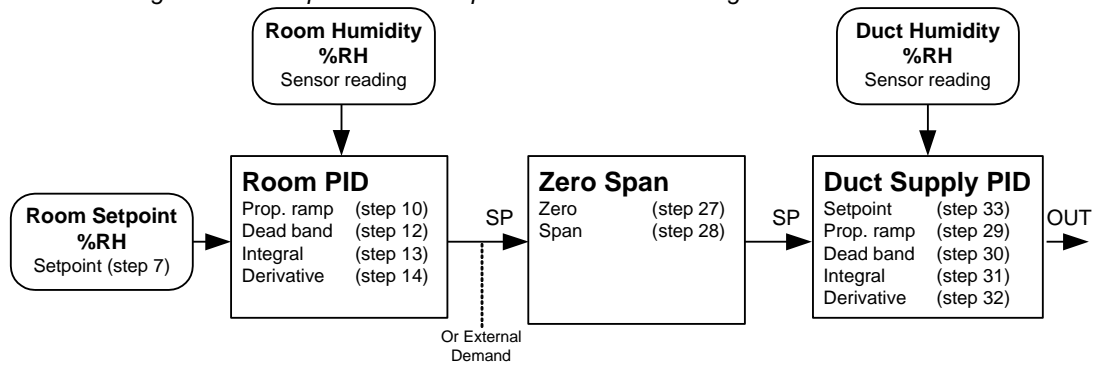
Room Humidity
%RH
Sensor reading

Duct Humidity
%RH
Sensor reading

Room Setpoint
%RH
Setpoint (step 7)

Room PID
Prop. ramp (step 10)
Dead band (step 12)
Integral (step 13)
Derivative (step 14)

SP

Or External Demand

Zero Span
Zero (step 27)
Span (step 28)

SP

Duct Supply PID
Setpoint (step 33)
Prop. ramp (step 29)
Dead band (step 30)
Integral (step 31)
Derivative (step 32)

OUT